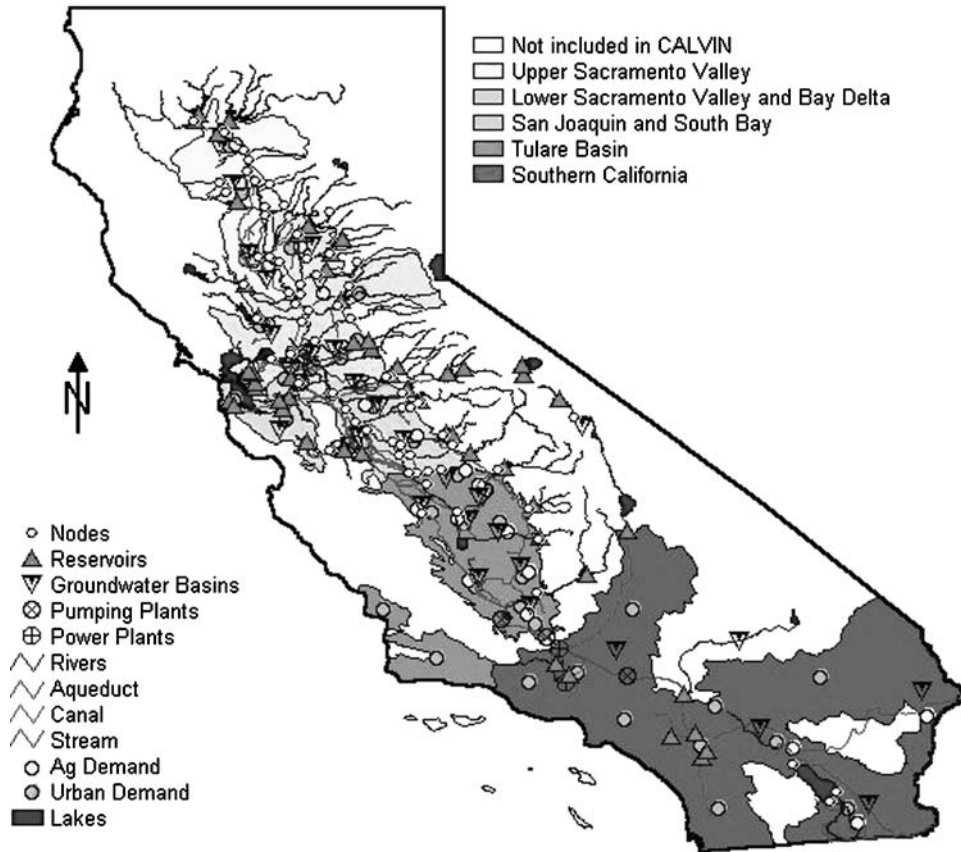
Not included in CALVIN
Upper Sacramento Valley
Lower Sacramento Valley and Bay Delta
San Joaquin and South Bay
Tulare Basin
Southern California

N

Nodes
Reservoirs
Groundwater Basins
Pumping Plants
Power Plants
Rivers
Aqueduct
Canal
Stream
Ag Demand
Urban Demand
Lakes